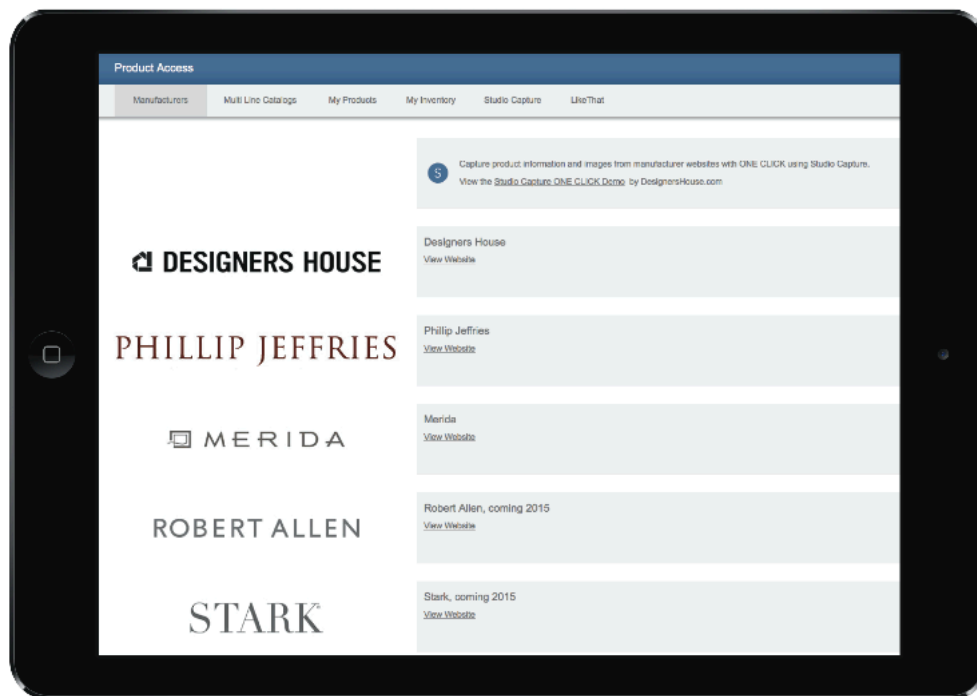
Product Access

Manufacturers | Multi Line Catalog | My Products | My Inventory | Studio Capture | LikeThat

S Capture product information and images from manufacturer websites with ONE CLICK using Studio Capture. View the Studio Capture ONE CLICK Demo by DesignersHouse.com

DESIGNERS HOUSE

Designers House
View Website

PHILLIP JEFFRIES

Phillip Jeffries
View Website

MERIDA

Merida
View Website

ROBERT ALLEN

Robert Allen, coming 2015
View Website

STARK

Stark, coming 2015
View Website